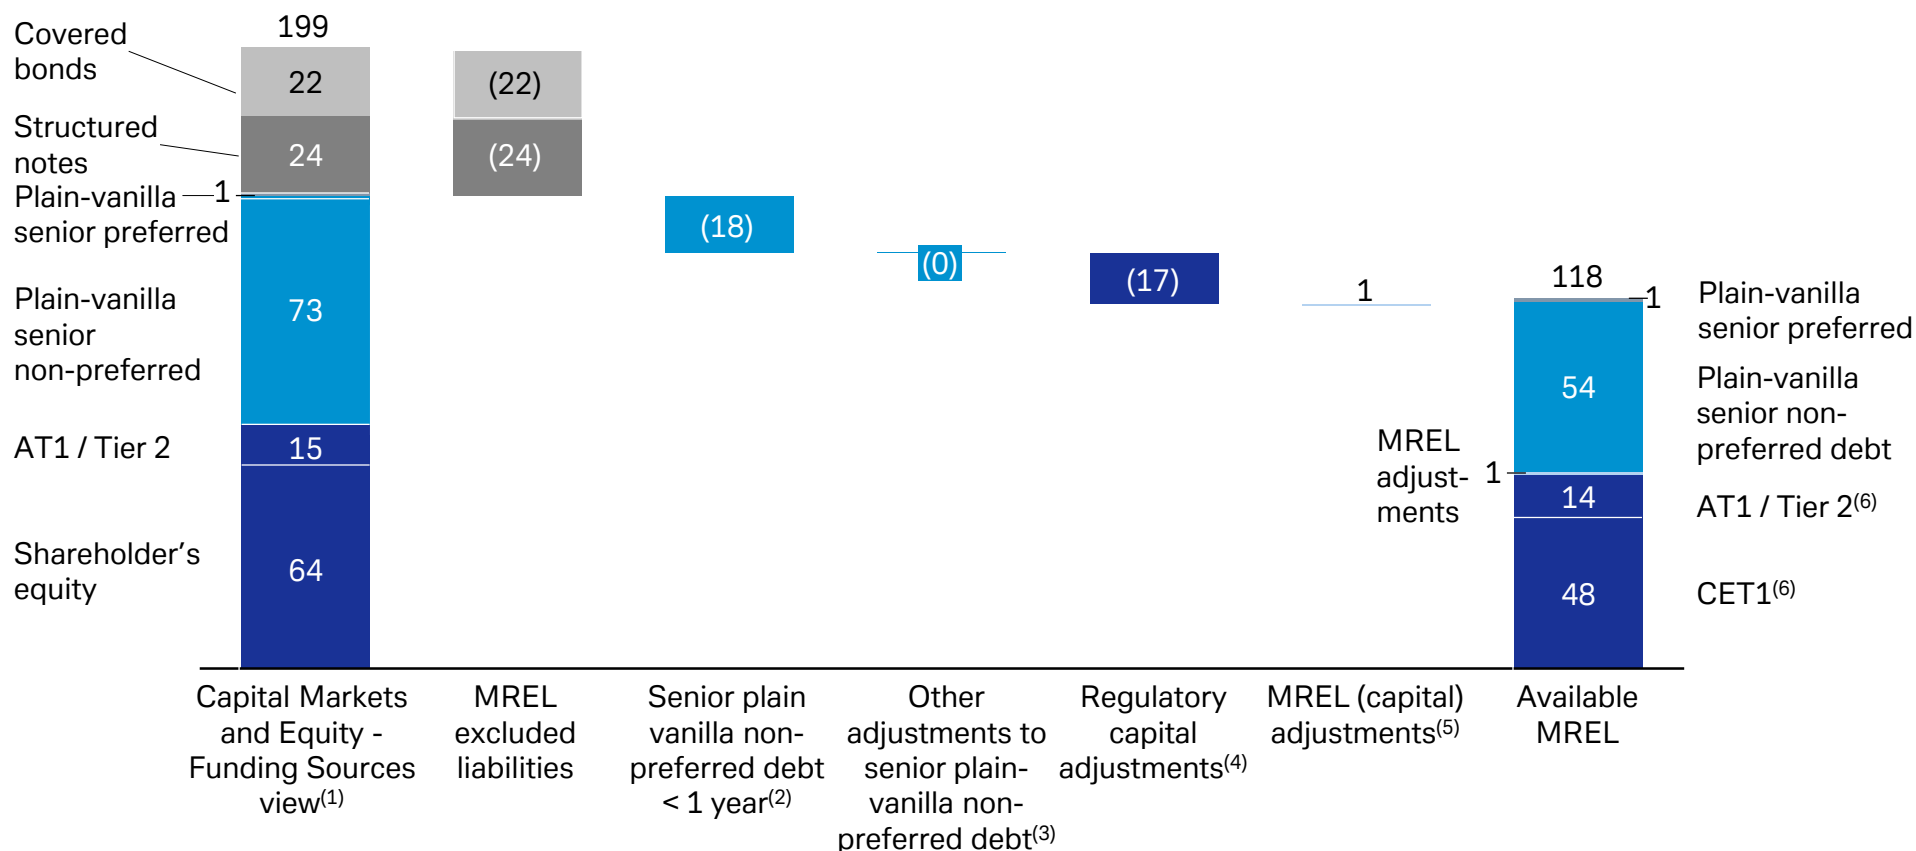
Covered bonds

Structured notes

Plain-vanilla senior preferred

Plain-vanilla senior non-preferred

AT1 / Tier 2

Shareholder’s equity

199

22

24

1

73

15

64

(22)

(24)

(18)

(0)

(17)

1

118

1

54

1

14

48

MREL adjustments

Plain-vanilla senior preferred

Plain-vanilla senior non-preferred debt

AT1 / Tier 2$^{(6)}$

CET1$^{(6)}$

Capital Markets and Equity - Funding Sources view$^{(1)}$

MREL excluded liabilities

Senior plain vanilla non-preferred debt < 1 year$^{(2)}$

Other adjustments to senior plain-vanilla non-preferred debt$^{(3)}$

Regulatory capital adjustments$^{(4)}$

MREL (capital) adjustments$^{(5)}$

Available MREL